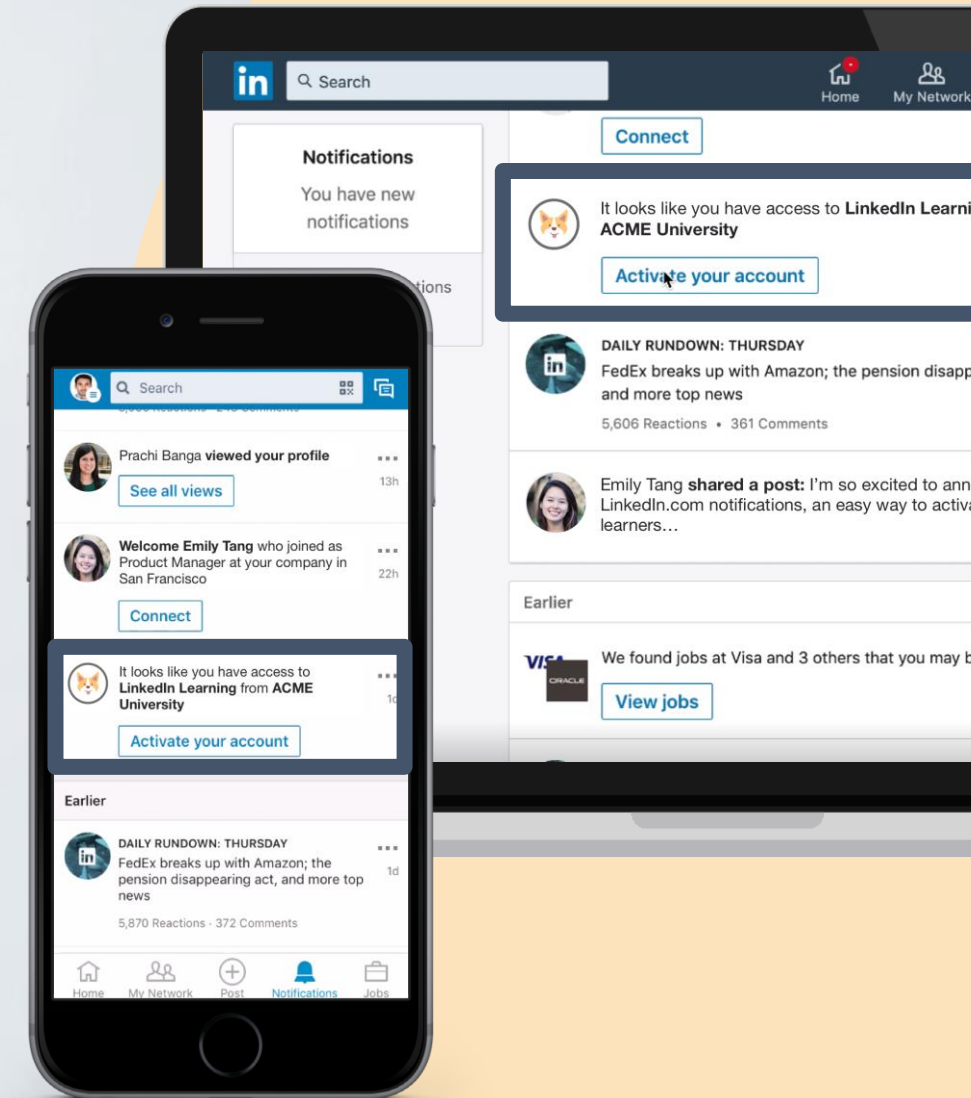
in Search Home My Network

Notifications
You have new notifications

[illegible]tions

Connect

It looks like you have access to LinkedIn Learni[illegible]
ACME University

Activate your account

DAILY RUNDOWN: THURSDAY
FedEx breaks up with Amazon; the pension disapp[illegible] and more top news
5,606 Reactions • 361 Comments

Emily Tang shared a post: I'm so excited to ann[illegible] LinkedIn.com notifications, an easy way to activa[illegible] learners…

Earlier

VISA ORACLE
We found jobs at Visa and 3 others that you may b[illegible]
View jobs

Search

Prachi Banga viewed your profile
13h
See all views

Welcome Emily Tang who joined as Product Manager at your company in San Francisco
22h
Connect

It looks like you have access to LinkedIn Learning from ACME University
1d
Activate your account

Earlier

DAILY RUNDOWN: THURSDAY
FedEx breaks up with Amazon; the pension disappearing act, and more top news
1d
5,870 Reactions · 372 Comments

Home My Network Post Notifications Jobs